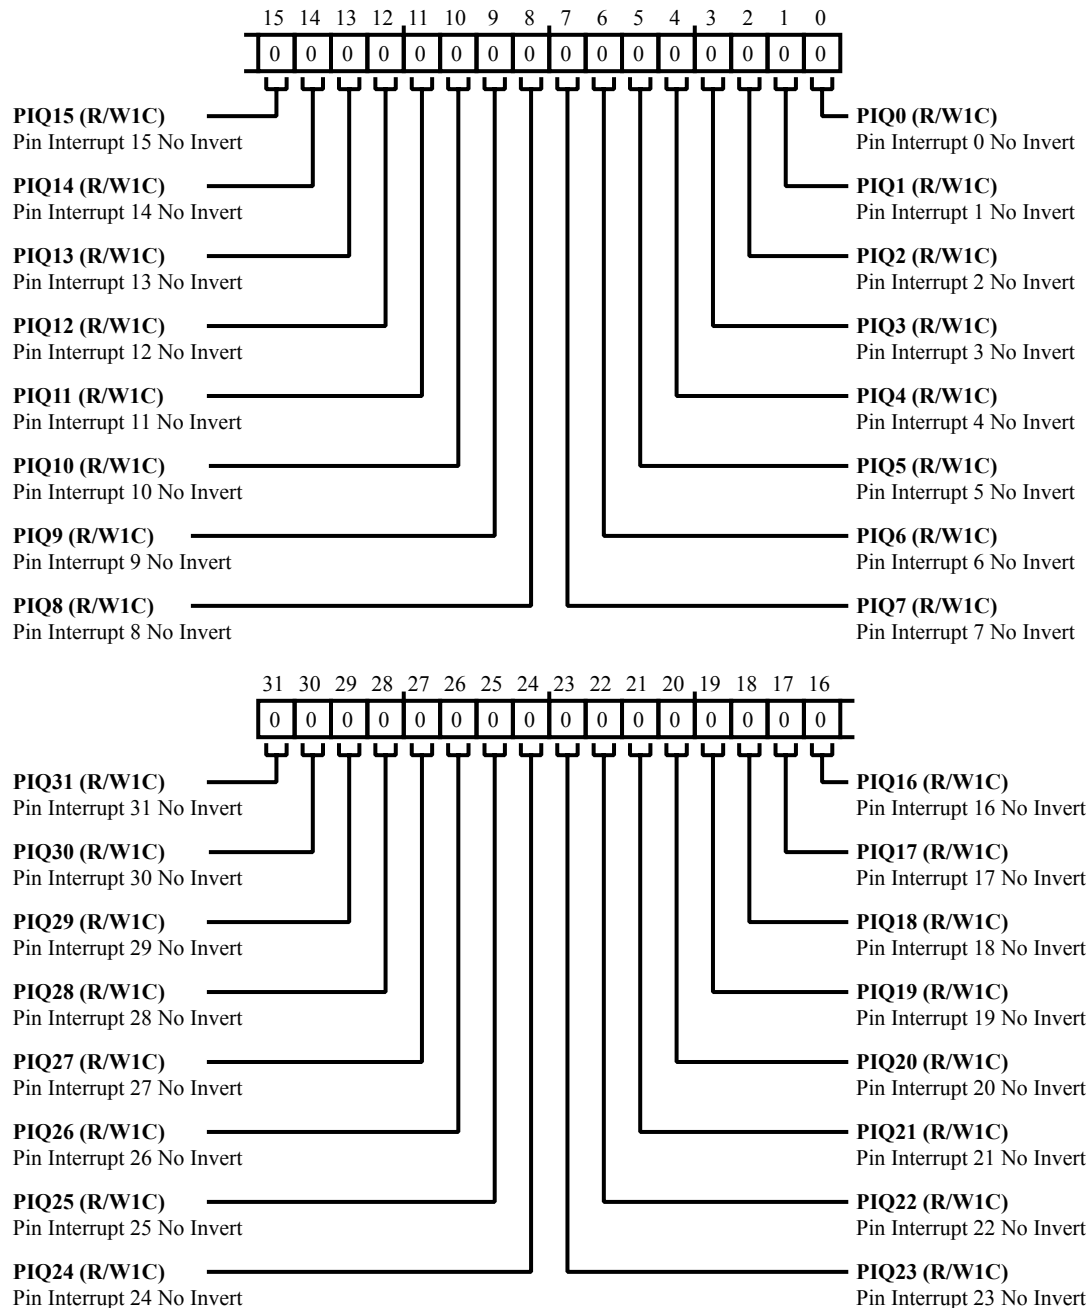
15 14 13 12 11 10 9 8 7 6 5 4 3 2 1 0

| 0 | 0 | 0 | 0 | 0 | 0 | 0 | 0 | 0 | 0 | 0 | 0 | 0 | 0 | 0 | 0 |
|---|---|---|---|---|---|---|---|---|---|---|---|---|---|---|---|

**PIQ15 (R/W1C)**
Pin Interrupt 15 No Invert

**PIQ14 (R/W1C)**
Pin Interrupt 14 No Invert

**PIQ13 (R/W1C)**
Pin Interrupt 13 No Invert

**PIQ12 (R/W1C)**
Pin Interrupt 12 No Invert

**PIQ11 (R/W1C)**
Pin Interrupt 11 No Invert

**PIQ10 (R/W1C)**
Pin Interrupt 10 No Invert

**PIQ9 (R/W1C)**
Pin Interrupt 9 No Invert

**PIQ8 (R/W1C)**
Pin Interrupt 8 No Invert

**PIQ0 (R/W1C)**
Pin Interrupt 0 No Invert

**PIQ1 (R/W1C)**
Pin Interrupt 1 No Invert

**PIQ2 (R/W1C)**
Pin Interrupt 2 No Invert

**PIQ3 (R/W1C)**
Pin Interrupt 3 No Invert

**PIQ4 (R/W1C)**
Pin Interrupt 4 No Invert

**PIQ5 (R/W1C)**
Pin Interrupt 5 No Invert

**PIQ6 (R/W1C)**
Pin Interrupt 6 No Invert

**PIQ7 (R/W1C)**
Pin Interrupt 7 No Invert

31 30 29 28 27 26 25 24 23 22 21 20 19 18 17 16

| 0 | 0 | 0 | 0 | 0 | 0 | 0 | 0 | 0 | 0 | 0 | 0 | 0 | 0 | 0 | 0 |
|---|---|---|---|---|---|---|---|---|---|---|---|---|---|---|---|

**PIQ31 (R/W1C)**
Pin Interrupt 31 No Invert

**PIQ30 (R/W1C)**
Pin Interrupt 30 No Invert

**PIQ29 (R/W1C)**
Pin Interrupt 29 No Invert

**PIQ28 (R/W1C)**
Pin Interrupt 28 No Invert

**PIQ27 (R/W1C)**
Pin Interrupt 27 No Invert

**PIQ26 (R/W1C)**
Pin Interrupt 26 No Invert

**PIQ25 (R/W1C)**
Pin Interrupt 25 No Invert

**PIQ24 (R/W1C)**
Pin Interrupt 24 No Invert

**PIQ16 (R/W1C)**
Pin Interrupt 16 No Invert

**PIQ17 (R/W1C)**
Pin Interrupt 17 No Invert

**PIQ18 (R/W1C)**
Pin Interrupt 18 No Invert

**PIQ19 (R/W1C)**
Pin Interrupt 19 No Invert

**PIQ20 (R/W1C)**
Pin Interrupt 20 No Invert

**PIQ21 (R/W1C)**
Pin Interrupt 21 No Invert

**PIQ22 (R/W1C)**
Pin Interrupt 22 No Invert

**PIQ23 (R/W1C)**
Pin Interrupt 23 No Invert